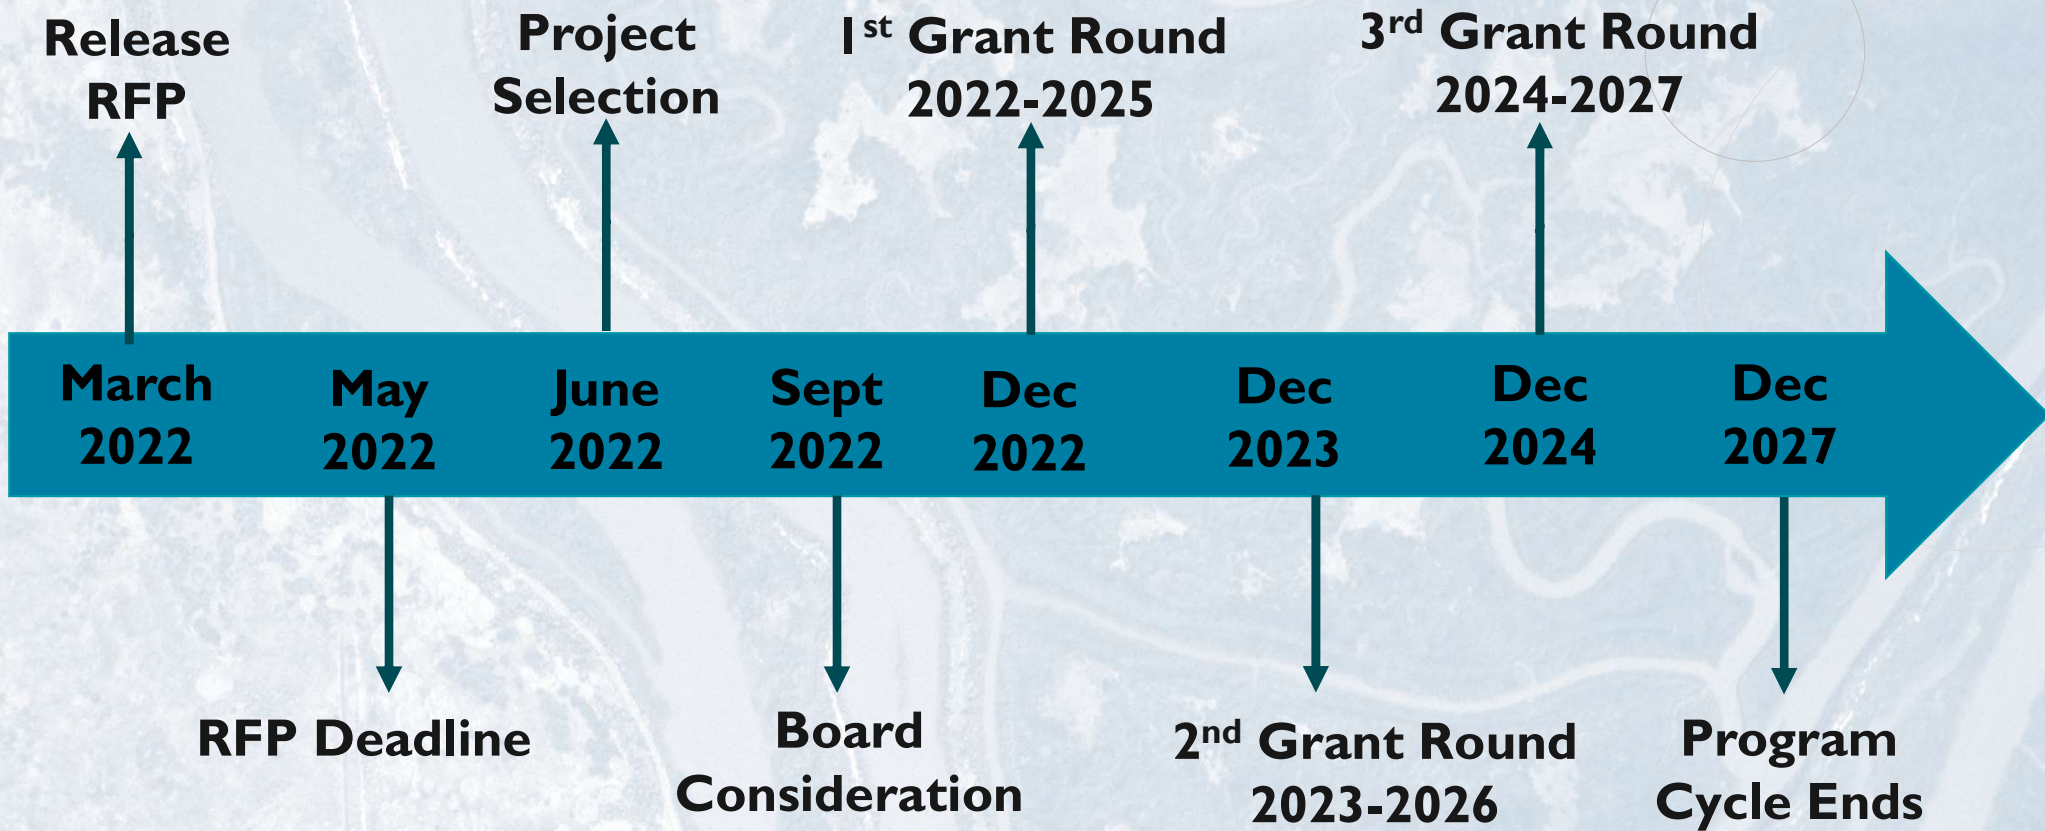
Release RFP

Project Selection

1$^{st}$ Grant Round 2022-2025

3$^{rd}$ Grant Round 2024-2027

March 2022

May 2022

June 2022

Sept 2022

Dec 2022

Dec 2023

Dec 2024

Dec 2027

RFP Deadline

Board Consideration

2$^{nd}$ Grant Round 2023-2026

Program Cycle Ends